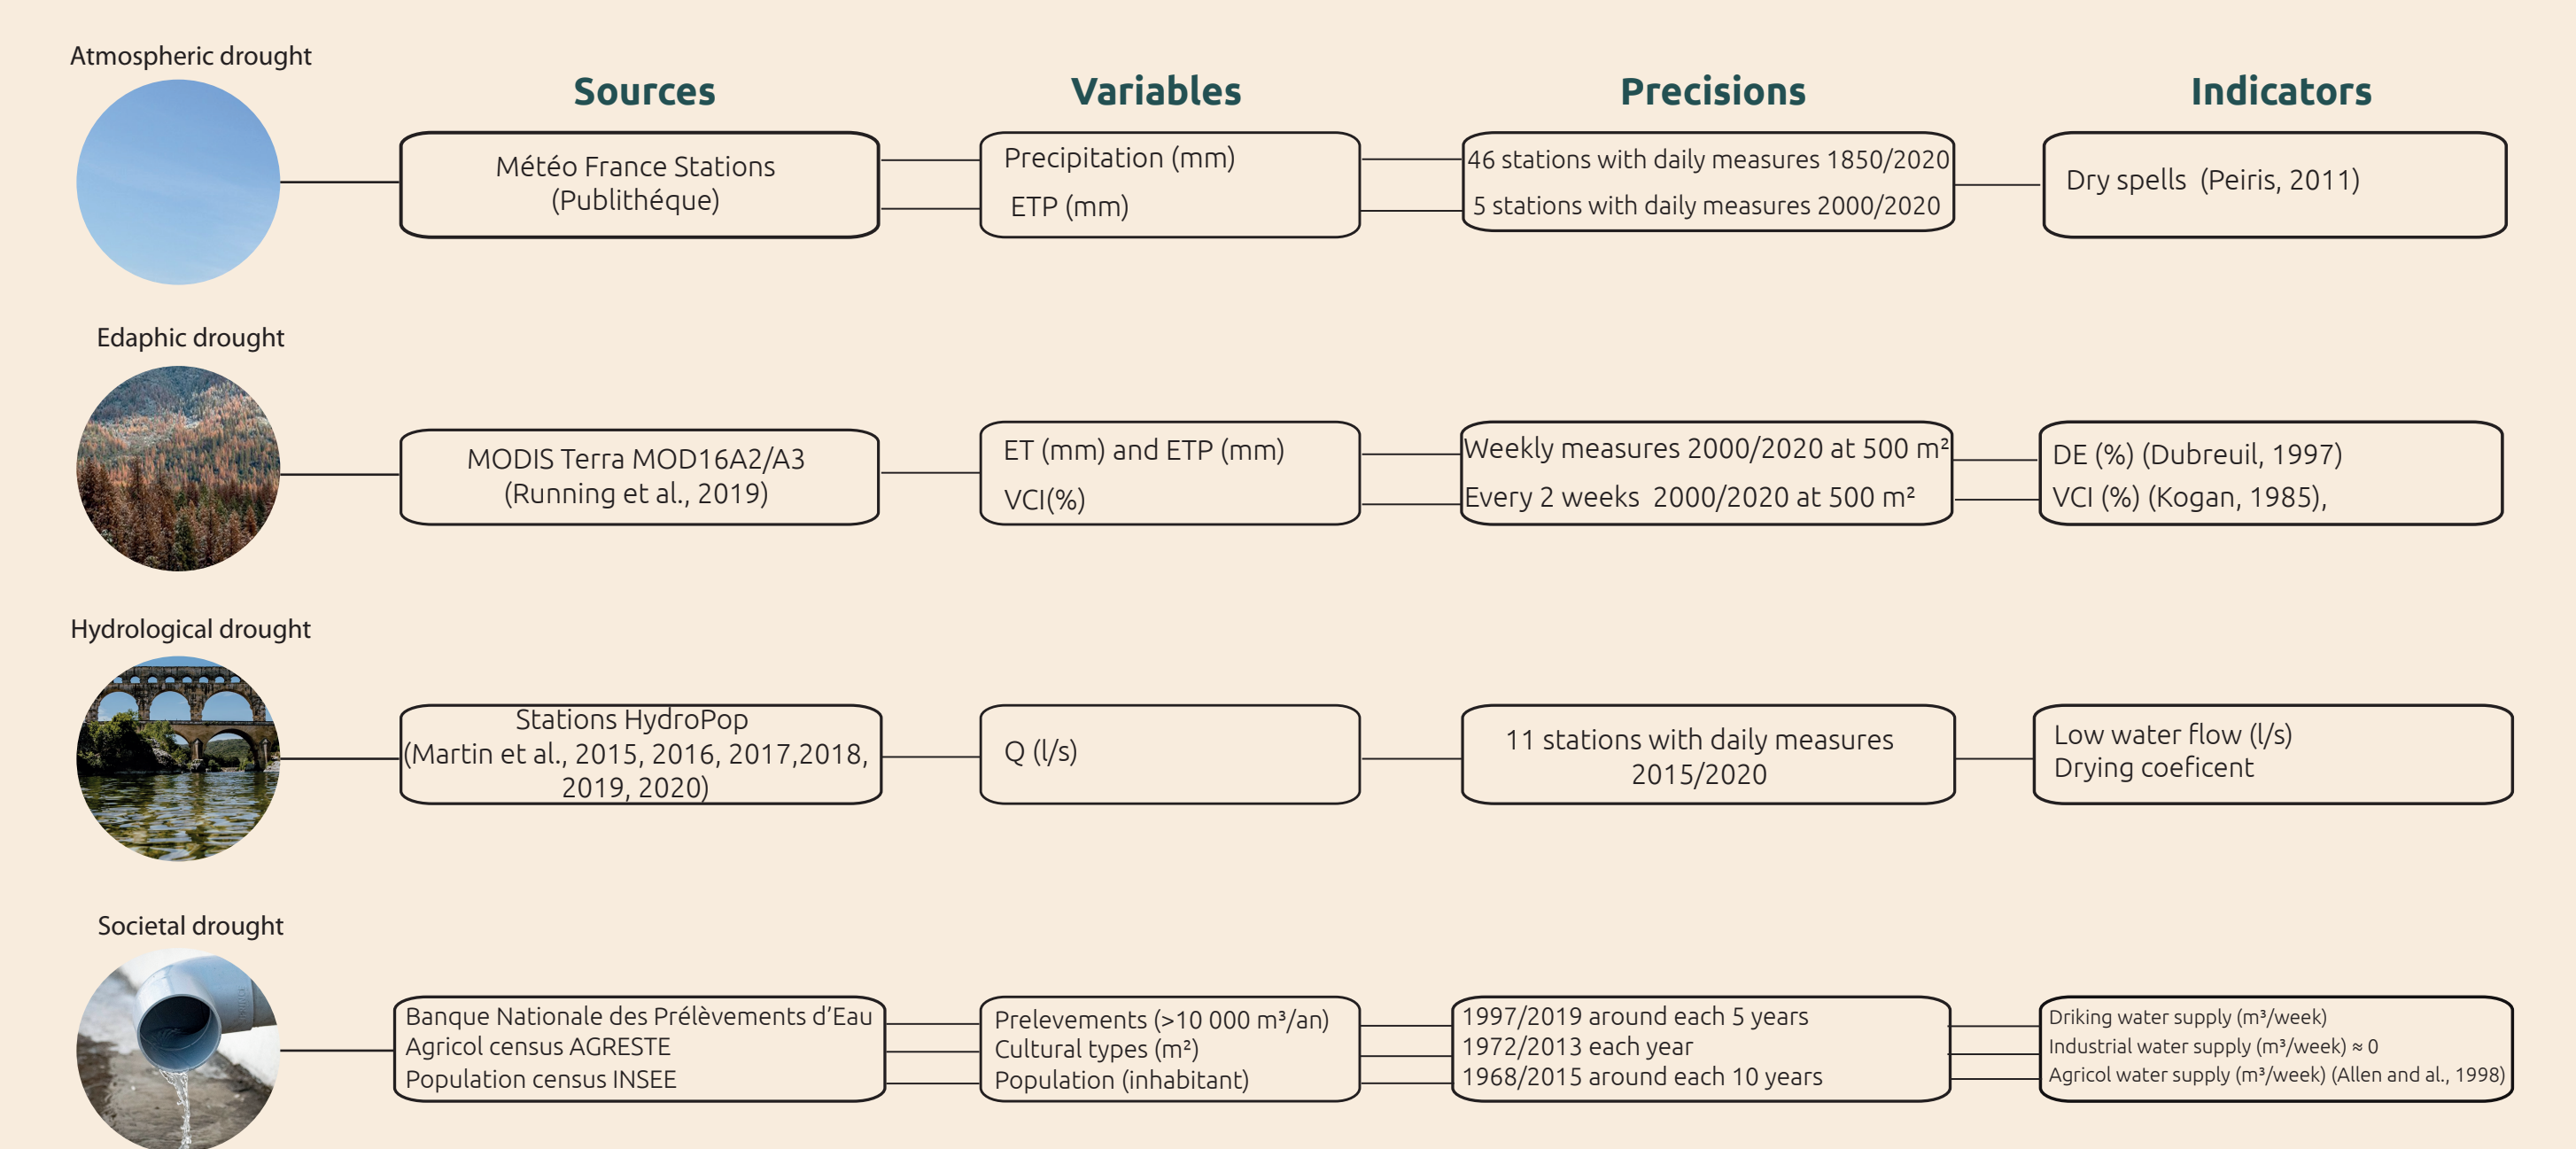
Atmospheric drought

Sources

Variables

Precisions

Indicators

Météo France Stations (Publithéque)

Precipitation (mm)
ETP (mm)

46 stations with daily measures 1850/2020
5 stations with daily measures 2000/2020

Dry spells (Peiris, 2011)

Edaphic drought

MODIS Terra MOD16A2/A3 (Running et al., 2019)

ET (mm) and ETP (mm)
VCI(%)

Weekly measures 2000/2020 at 500 m²
Every 2 weeks 2000/2020 at 500 m²

DE (%) (Dubreuil, 1997)
VCI (%) (Kogan, 1985),

Hydrological drought

Stations HydroPop (Martin et al., 2015, 2016, 2017,2018, 2019, 2020)

Q (l/s)

11 stations with daily measures 2015/2020

Low water flow (l/s)
Drying coeficent

Societal drought

Banque Nationale des Prélèvements d'Eau
Agricol census AGRESTE
Population census INSEE

Prelevements (>10 000 m³/an)
Cultural types (m²)
Population (inhabitant)

1997/2019 around each 5 years
1972/2013 each year
1968/2015 around each 10 years

Driking water supply (m³/week)
Industrial water supply (m³/week) ≈ 0
Agricol water supply (m³/week) (Allen and al., 1998)